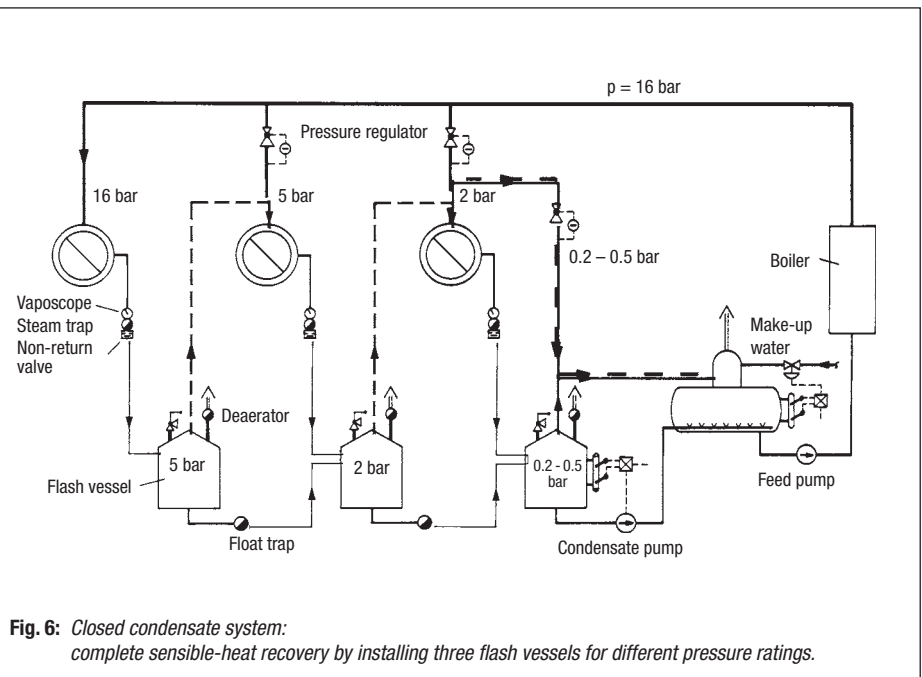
p = 16 bar

Pressure regulator

16 bar

5 bar

2 bar

0.2 – 0.5 bar

Boiler

Vaposcope

Steam trap

Non-return valve

Make-up water

Deaerator

5 bar

2 bar

0.2 - 0.5 bar

Flash vessel

Feed pump

Float trap

Condensate pump

**Fig. 6:** *Closed condensate system: complete sensible-heat recovery by installing three flash vessels for different pressure ratings.*